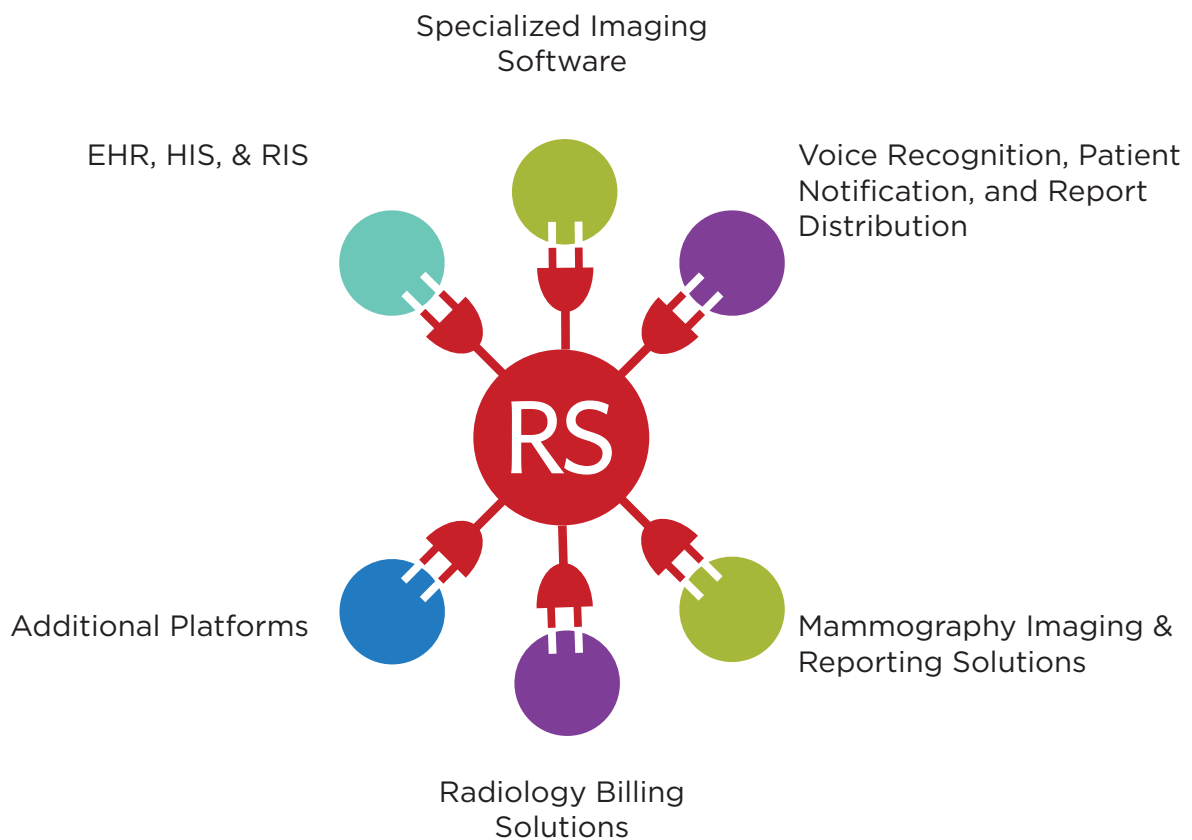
Specialized Imaging Software

EHR, HIS, & RIS

Voice Recognition, Patient Notification, and Report Distribution

RS

Additional Platforms

Mammography Imaging & Reporting Solutions

Radiology Billing Solutions